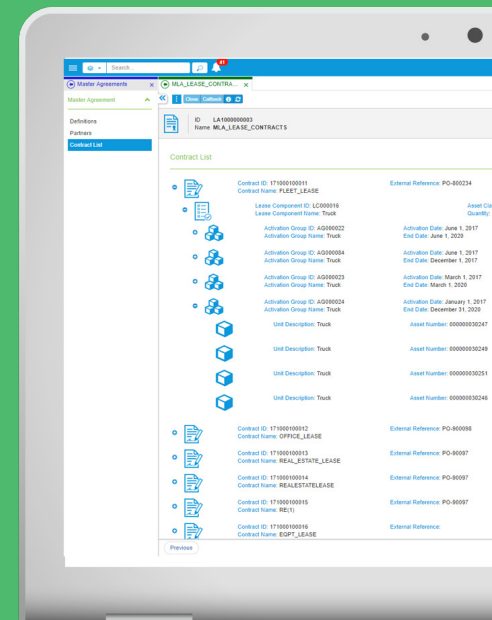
Search...

41

Master Agreements ×

MLA_LEASE_CONTRA... ×

Close Collback

Master Agreement

Definitions

Partners

Contract List

ID LA1000000003
Name MLA_LEASE_CONTRACTS

Contract List

Contract ID: 171000100011
Contract Name: FLEET_LEASE

External Reference: PO-800234

Lease Component ID: LC000016
Lease Component Name: Truck

Asset Cla
Quantity:

Activation Group ID: AG000022
Activation Group Name: Truck

Activation Date: June 1, 2017
End Date: June 1, 2020

Activation Group ID: AG000004
Activation Group Name: Truck

Activation Date: June 1, 2017
End Date: December 1, 2017

Activation Group ID: AG000023
Activation Group Name: Truck

Activation Date: March 1, 2017
End Date: March 1, 2020

Activation Group ID: AG000024
Activation Group Name: Truck

Activation Date: January 1, 2017
End Date: December 31, 2020

Unit Description: Truck
Asset Number: 000000030247

Unit Description: Truck
Asset Number: 000000030249

Unit Description: Truck
Asset Number: 000000030251

Unit Description: Truck
Asset Number: 000000030246

Contract ID: 171000100012
Contract Name: OFFICE_LEASE

External Reference: PO-900098

Contract ID: 171000100013
Contract Name: REAL_ESTATE_LEASE

External Reference: PO-90097

Contract ID: 171000100014
Contract Name: REALESTATELEASE

External Reference: PO-90097

Contract ID: 171000100015
Contract Name: RE(1)

External Reference: PO-90097

Contract ID: 171000100016
Contract Name: EQPT_LEASE

External Reference:

Previous